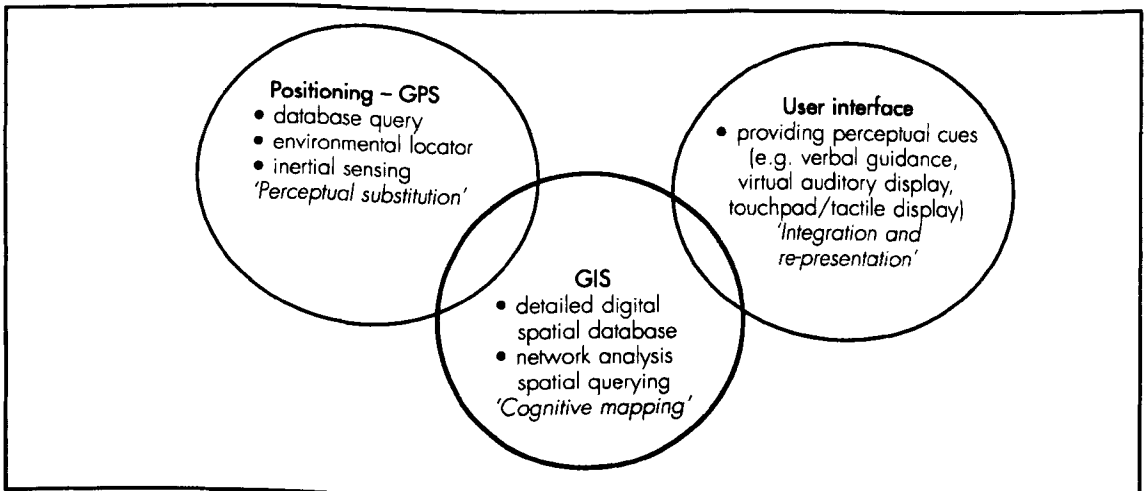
Positioning – GPS
• database query
• environmental locator
• inertial sensing
'Perceptual substitution'

User interface
• providing perceptual cues (e.g. verbal guidance, virtual auditory display, touchpad/tactile display)
'Integration and re-presentation'

GIS
• detailed digital spatial database
• network analysis spatial querying
'Cognitive mapping'